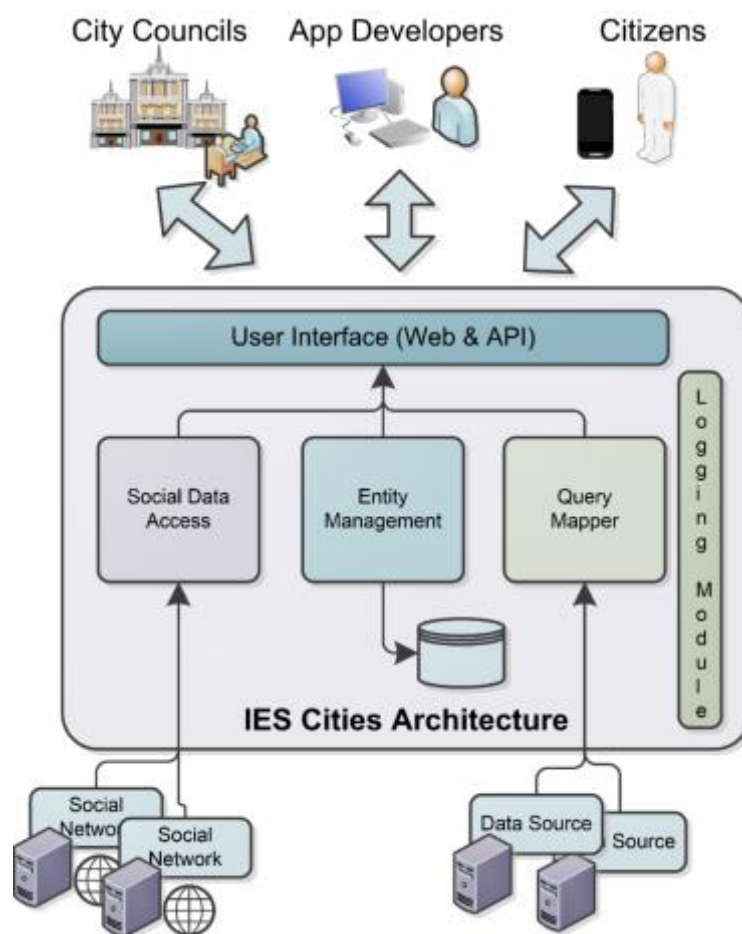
City Councils

App Developers

Citizens

User Interface (Web & API)

Logging Module

Social Data Access

Entity Management

Query Mapper

IES Cities Architecture

Social Netwo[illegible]

Social Network

Data Source

Source